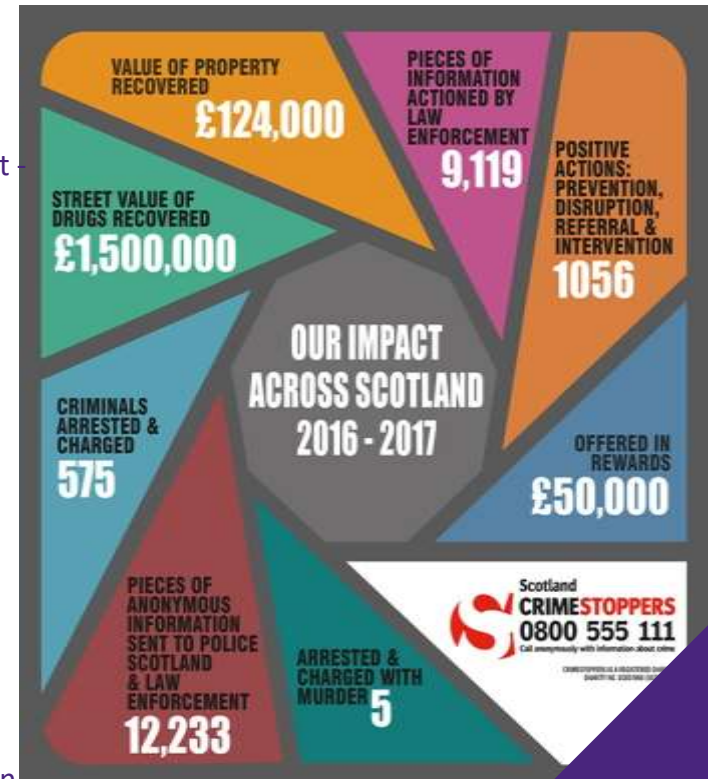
VALUE OF PROPERTY RECOVERED
£124,000

PIECES OF INFORMATION ACTIONED BY LAW ENFORCEMENT
9,119

POSITIVE ACTIONS: PREVENTION, DISRUPTION, REFERRAL & INTERVENTION
1056

STREET VALUE OF DRUGS RECOVERED
£1,500,000

OUR IMPACT ACROSS SCOTLAND 2016 - 2017

CRIMINALS ARRESTED & CHARGED
575

OFFERED IN REWARDS
£50,000

PIECES OF ANONYMOUS INFORMATION SENT TO POLICE SCOTLAND & LAW ENFORCEMENT
12,233

ARRESTED & CHARGED WITH MURDER
5

Scotland
CRIMESTOPPERS
0800 555 111
Call anonymously with information about crime
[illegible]

t
n